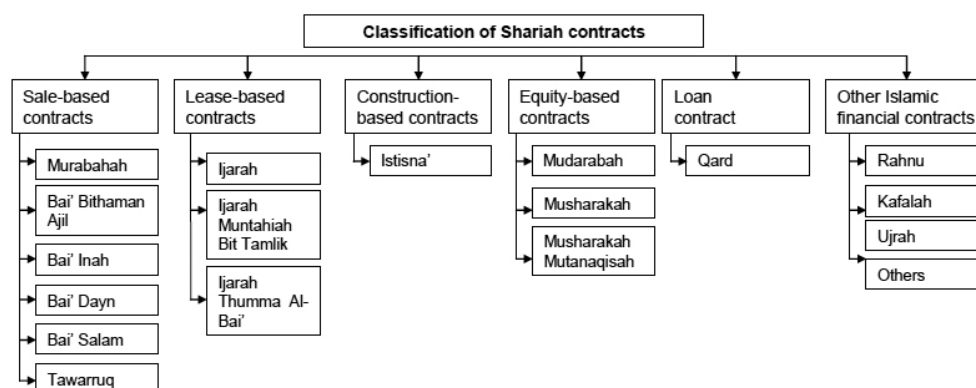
Classification of Shariah contracts

Sale-based contracts
Murabahah
Bai' Bithaman Ajil
Bai' Inah
Bai' Dayn
Bai' Salam
Tawarruq

Lease-based contracts
Ijarah
Ijarah Muntahiah Bit Tamlik
Ijarah Thumma Al-Bai'

Construction-based contracts
Istisna'

Equity-based contracts
Mudarabah
Musharakah
Musharakah Mutanaqisah

Loan contract
Qard

Other Islamic financial contracts
Rahnu
Kafalah
Ujrah
Others